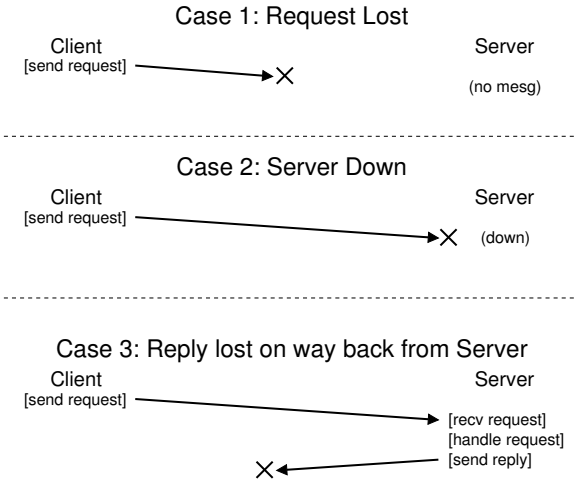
Case 1: Request Lost

Client
[send request]

Server
(no mesg)

Case 2: Server Down

Client
[send request]

Server
(down)

Case 3: Reply lost on way back from Server

Client
[send request]

Server
[recv request]
[handle request]
[send reply]